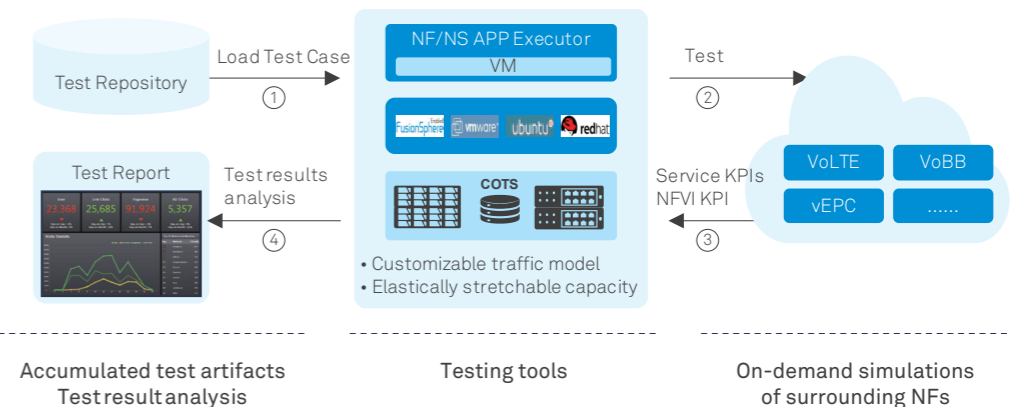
Test Repository

Load Test Case

①

NF/NS APP Executor

VM

FusionSphere vmware ubuntu redhat

COTS

• Customizable traffic model
• Elastically stretchable capacity

Test

②

VoLTE

VoBB

vEPC

......

Service KPIs
NFVI KPI

③

Test Report

23,368

25,685

91,924

5,357

Test results analysis

④

Accumulated test artifacts
Test result analysis

Testing tools

On-demand simulations of surrounding NFs